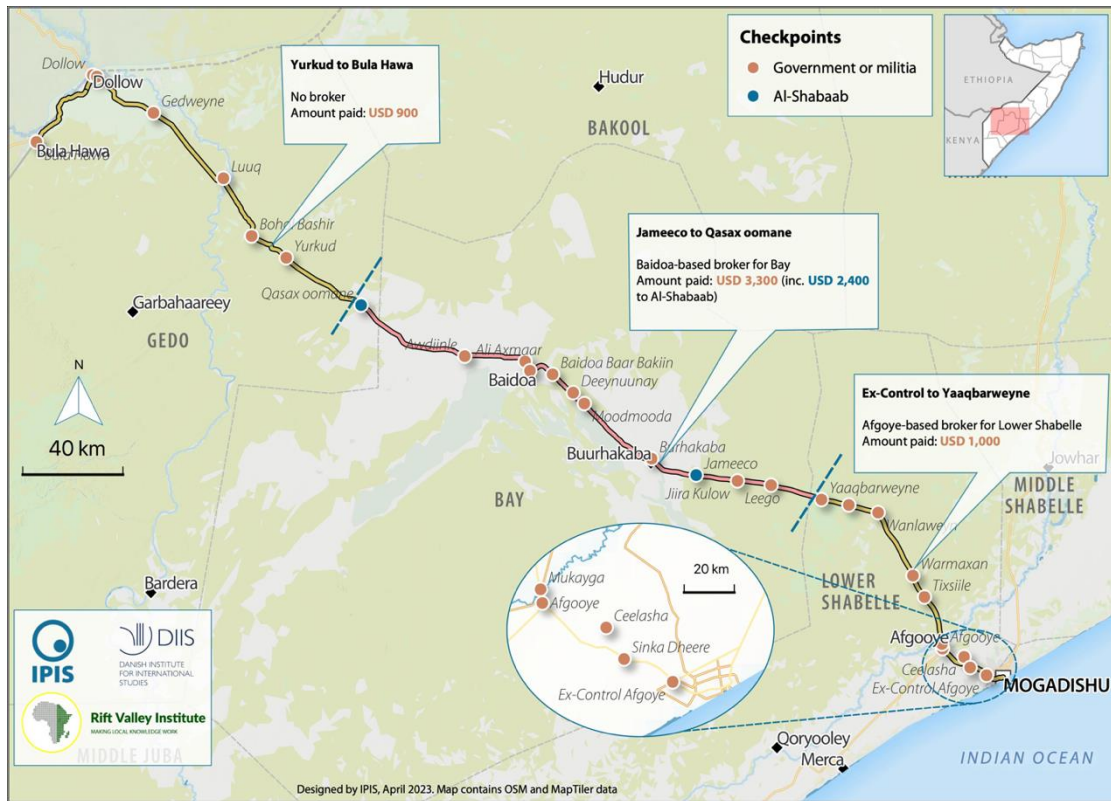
Checkpoints
Government or militia
Al-Shabaab

ETHIOPIA
KENYA

Yurkud to Bula Hawa
No broker
Amount paid: USD 900

Jameeco to Qasax oomane
Baidoa-based broker for Bay
Amount paid: USD 3,300 (inc. USD 2,400 to Al-Shabaab)

Ex-Control to Yaaqbarweyne
Afgoye-based broker for Lower Shabelle
Amount paid: USD 1,000

Dollow
Dollow
Hudur
Gedweyne
BAKOOL
Bula Hawa
Bulahawa
Luuq
Boho Bashir
Yurkud
Qasax oomane
Garbahaareey
GEDO
N
40 km
Awdiinle
Ali Axmaar
Baidoa
Baidoa Baar Bakiin
Deeynuunay
Moodmooda
Buurhakaba
Burhakaba
Jameeco
Jiira Kulow
Leego
Yaaqbarweyne
Wanlaweyn
Jowhar
MIDDLE SHABELLE
BAY
Warmaxan
Tixsiile
LOWER SHABELLE
Bardera
20 km
Mukayga
Afgooye
Ceelasha
Sinka Dheere
Ex-Control Afgoye
Afgooye
Afgooye
Ceelasha
Ex-Control Afgoye
MOGADISHU
Qoryooley
Merca
INDIAN OCEAN
MIDDLE JUBA

IPIS
DIIS
DANISH INSTITUTE FOR INTERNATIONAL STUDIES
Rift Valley Institute
MAKING LOCAL KNOWLEDGE WORK

Designed by IPIS, April 2023. Map contains OSM and MapTiler data